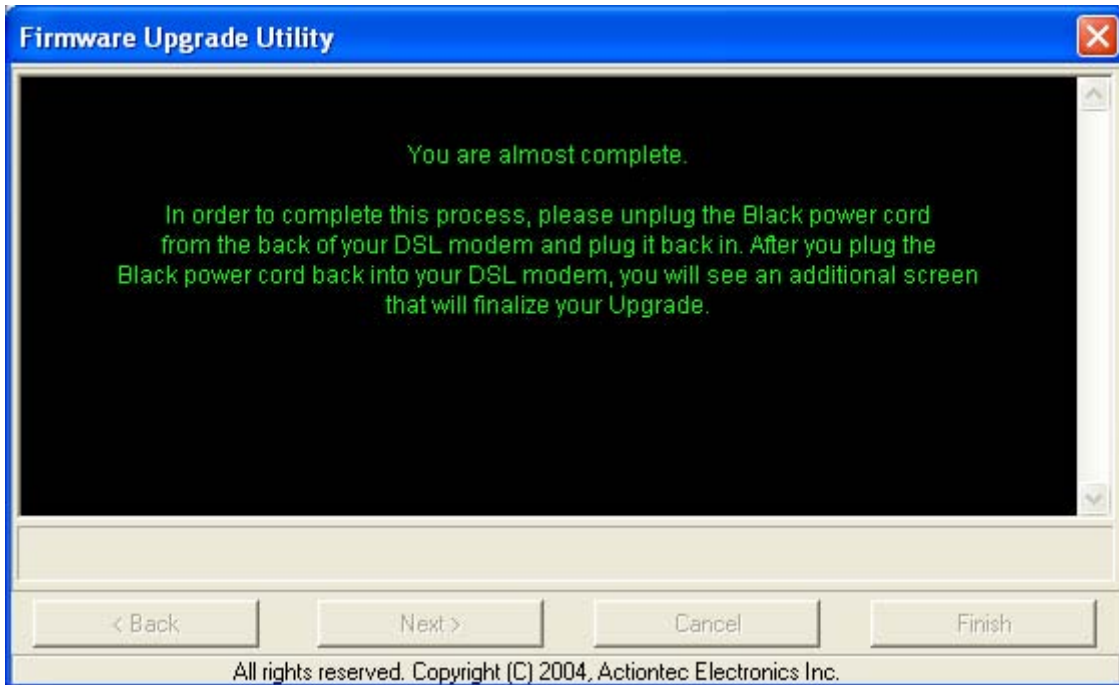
Firmware Upgrade Utility

You are almost complete.

In order to complete this process, please unplug the Black power cord from the back of your DSL modem and plug it back in. After you plug the Black power cord back into your DSL modem, you will see an additional screen that will finalize your Upgrade.

< Back
Next >
Cancel
Finish

All rights reserved. Copyright (C) 2004, Actiontec Electronics Inc.